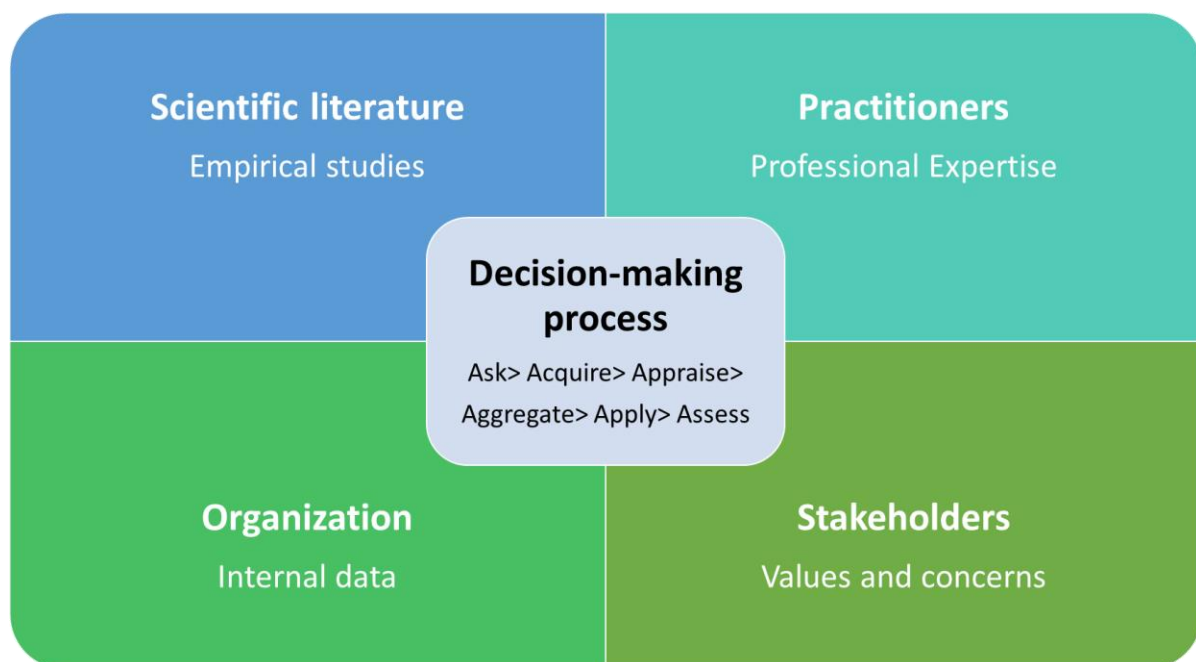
Scientific literature
Empirical studies

Practitioners
Professional Expertise

Decision-making process
Ask> Acquire> Appraise> Aggregate> Apply> Assess

Organization
Internal data

Stakeholders
Values and concerns